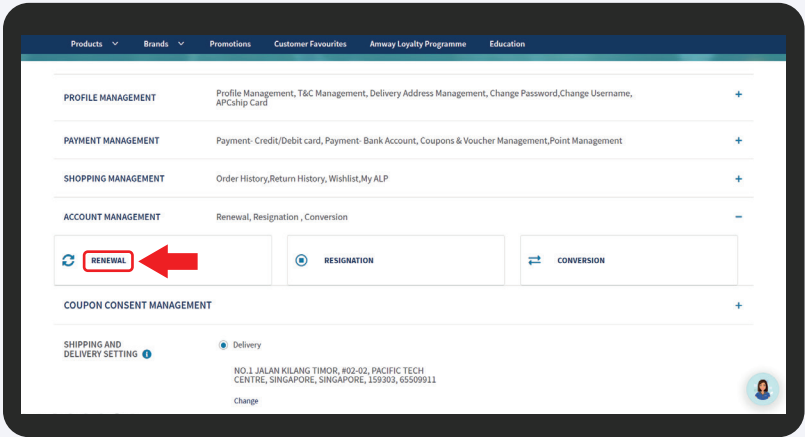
Products Brands Promotions Customer Favourites Amway Loyalty Programme Education

PROFILE MANAGEMENT
Profile Management, T&C Management, Delivery Address Management, Change Password,Change Username, APCship Card
+

PAYMENT MANAGEMENT
Payment- Credit/Debit card, Payment- Bank Account, Coupons & Voucher Management,Point Management
+

SHOPPING MANAGEMENT
Order History,Return History, Wishlist,My ALP
+

ACCOUNT MANAGEMENT
Renewal, Resignation , Conversion
−

RENEWAL

RESIGNATION

CONVERSION

COUPON CONSENT MANAGEMENT
+

SHIPPING AND DELIVERY SETTING

Delivery

NO.1 JALAN KILANG TIMOR, #02-02, PACIFIC TECH CENTRE, SINGAPORE, SINGAPORE, 159303, 65509911

Change